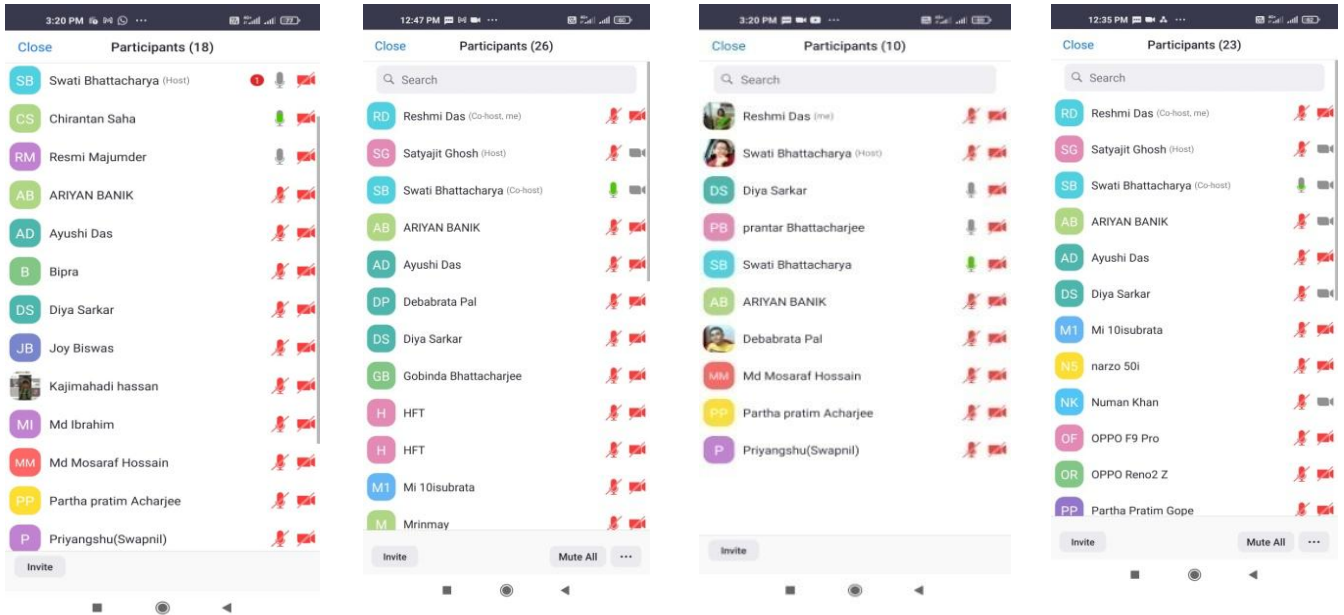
3:20 PM
Close Participants (18)
SB Swati Bhattacharya (Host) 1
CS Chirantan Saha
RM Resmi Majumder
AB ARIYAN BANIK
AD Ayushi Das
B Bipra
DS Diya Sarkar
JB Joy Biswas
Kajimahadi hassan
MI Md Ibrahim
MM Md Mosaraf Hossain
PP Partha pratim Acharjee
P Priyangshu(Swapnil)
Invite

12:47 PM
Close Participants (26)
Search
RD Reshmi Das (Co-host, me)
SG Satyajit Ghosh (Host)
SB Swati Bhattacharya (Co-host)
AB ARIYAN BANIK
AD Ayushi Das
DP Debabrata Pal
DS Diya Sarkar
GB Gobinda Bhattacharjee
H HFT
H HFT
M1 Mi 10isubrata
M Mrinmay
Invite Mute All ···

3:20 PM
Close Participants (10)
Search
Reshmi Das (me)
Swati Bhattacharya (Host)
DS Diya Sarkar
PB prantar Bhattacharjee
SB Swati Bhattacharya
AB ARIYAN BANIK
Debabrata Pal
MM Md Mosaraf Hossain
PP Partha pratim Acharjee
P Priyangshu(Swapnil)
Invite

12:35 PM
Close Participants (23)
Search
RD Reshmi Das (Co-host, me)
SG Satyajit Ghosh (Host)
SB Swati Bhattacharya (Co-host)
AB ARIYAN BANIK
AD Ayushi Das
DS Diya Sarkar
M1 Mi 10isubrata
N5 narzo 50i
NK Numan Khan
OF OPPO F9 Pro
OR OPPO Reno2 Z
PP Partha Pratim Gope
Invite Mute All ···